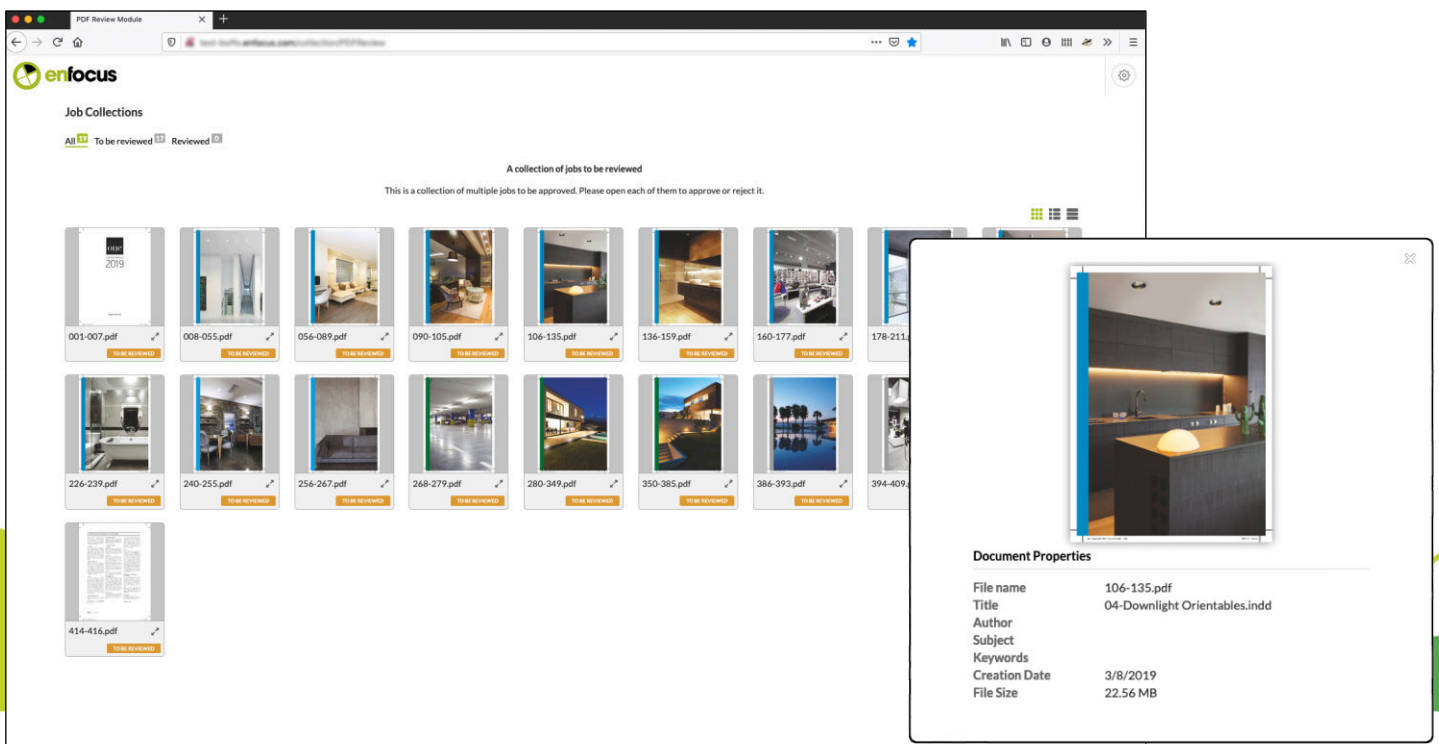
PDF Review Module

enfocus

Job Collections

All 17 To be reviewed 17 Reviewed 0

A collection of jobs to be reviewed

This is a collection of multiple jobs to be approved. Please open each of them to approve or reject it.

one 2019

001-007.pdf
TO BE REVIEWED

008-055.pdf
TO BE REVIEWED

056-089.pdf
TO BE REVIEWED

090-105.pdf
TO BE REVIEWED

106-135.pdf
TO BE REVIEWED

136-159.pdf
TO BE REVIEWED

160-177.pdf
TO BE REVIEWED

178-211.p

226-239.pdf
TO BE REVIEWED

240-255.pdf
TO BE REVIEWED

256-267.pdf
TO BE REVIEWED

268-279.pdf
TO BE REVIEWED

280-349.pdf
TO BE REVIEWED

350-385.pdf
TO BE REVIEWED

386-393.pdf
TO BE REVIEWED

394-409.p

414-416.pdf
TO BE REVIEWED

Document Properties

| | |
|---|---|
| File name | 106-135.pdf |
| Title | 04-Downlight Orientables.indd |
| Author | |
| Subject | |
| Keywords | |
| Creation Date | 3/8/2019 |
| File Size | 22.56 MB |